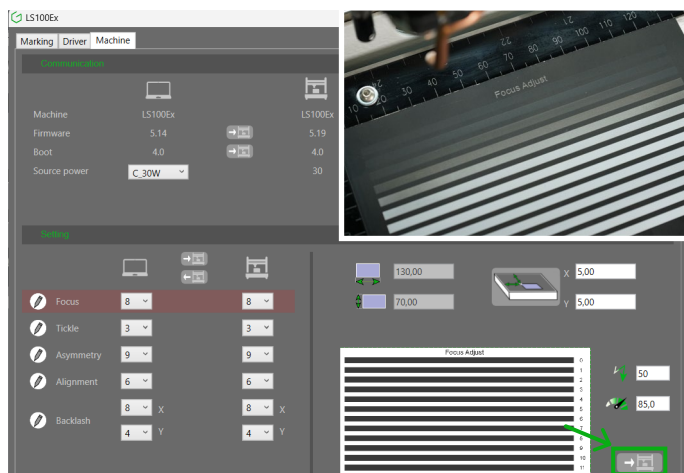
LS100Ex

Marking Driver Machine

Communication

Machine LS100Ex LS100Ex
Firmware 5.14 5.19
Boot 4.0 4.0
Source power C_30W 30

10 20 30 40 50 60 70 80 90 100 110 120
Focus Adjust

Setting

Focus 8 8
Tickle 3 3
Asymmetry 9 9
Alignment 6 6
Backlash 8 X 8 X
4 Y 4 Y

130,00
70,00
X 5,00
Y 5,00

Focus Adjust
0
1
2
3
4
5
6
7
8
9
10
11

50
85,0